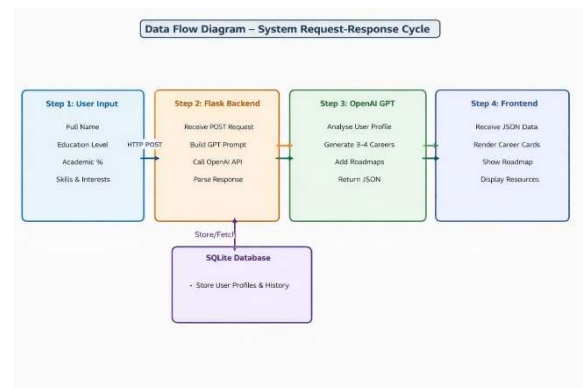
Data Flow Diagram – System Request-Response Cycle

Step 1: User Input
Full Name
Education Level
Academic %
Skills & Interests

HTTP POST

Step 2: Flask Backend
Receive POST Request
Build GPT Prompt
Call OpenAI API
Parse Response

Step 3: OpenAI GPT
Analyse User Profile
Generate 3–4 Careers
Add Roadmaps
Return JSON

Step 4: Frontend
Receive JSON Data
Render Career Cards
Show Roadmap
Display Resources

Store/Fetch

SQLite Database
• Store User Profiles & History